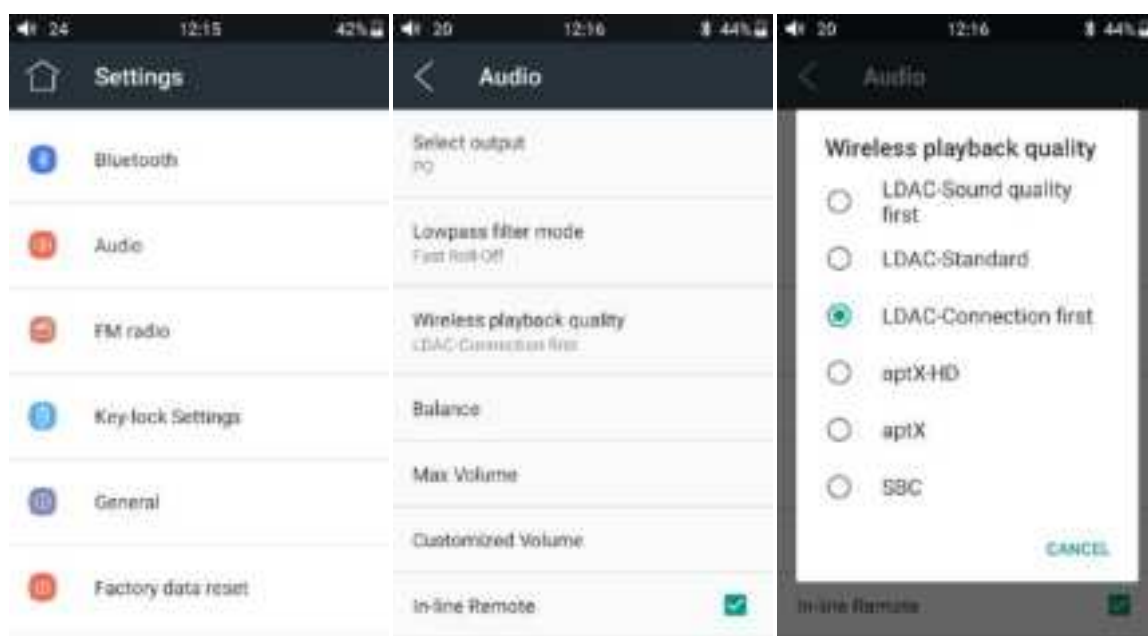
24 12:15 42%

Settings

Bluetooth

Audio

FM radio

Key-lock Settings

General

Factory data reset

20 12:16 44%

Audio

Select output
PO

Lowpass filter mode
Fast Roll-Off

Wireless playback quality
LDAC-Connection first

Balance

Max Volume

Customized Volume

In-line Remote

20 12:16 44%

Audio

Wireless playback quality

LDAC-Sound quality first

LDAC-Standard

LDAC-Connection first

aptX-HD

aptX

SBC

CANCEL

In-line Remote